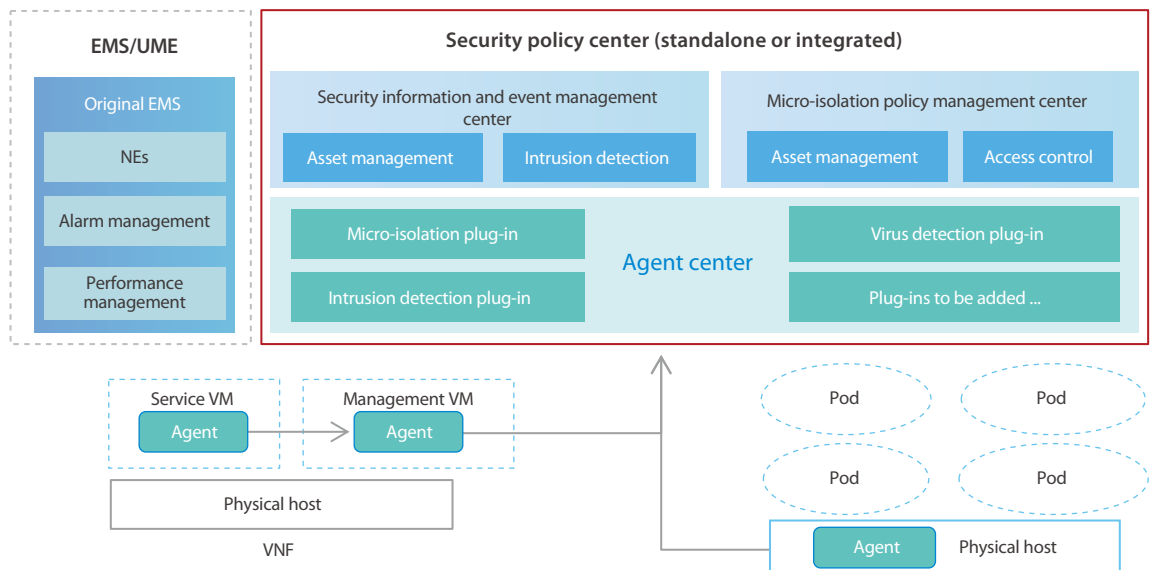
EMS/UME

Original EMS

NEs

Alarm management

Performance management

Security policy center (standalone or integrated)

Security information and event management center

Asset management

Intrusion detection

Micro-isolation policy management center

Asset management

Access control

Micro-isolation plug-in

Intrusion detection plug-in

Agent center

Virus detection plug-in

Plug-ins to be added ...

Service VM

Agent

Management VM

Agent

Physical host

VNF

Pod

Pod

Pod

Pod

Agent

Physical host